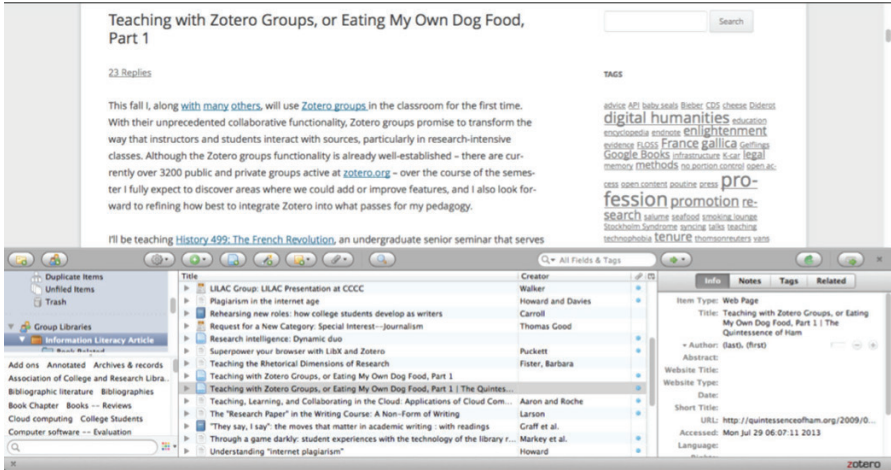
Teaching with Zotero Groups, or Eating My Own Dog Food, Part 1

23 Replies

This fall I, along with many others, will use Zotero groups in the classroom for the first time. With their unprecedented collaborative functionality, Zotero groups promise to transform the way that instructors and students interact with sources, particularly in research-intensive classes. Although the Zotero groups functionality is already well-established – there are currently over 3200 public and private groups active at zotero.org – over the course of the semester I fully expect to discover areas where we could add or improve features, and I also look forward to refining how best to integrate Zotero into what passes for my pedagogy.

I'll be teaching History 499: The French Revolution, an undergraduate senior seminar that serves

Search

TAGS

advice API baby seals Bieber CDS cheese Diderot digital humanities education encyclopedia endnote enlightenment evidence FLOSS France gallica Geffings Google Books infrastructure K-car legal memory methods no portion control open access open content poutine press pro-fession promotion research salume seafood smoking lounge Stockholm Syndrome syncing talks teaching technophobia tenure thomsonreuters vans

All Fields & Tags

Duplicate Items
Unfiled Items
Trash
Group Libraries
Information Literacy Article
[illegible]

Add ons Annotated Archives & records Association of College and Research Libra... Bibliographic literature Bibliographies Book Chapter Books -- Reviews Cloud computing College Students Computer software -- Evaluation

| Title | Creator |
|---|---|
| LILAC Group: LILAC Presentation at CCCC | Walker |
| Plagiarism in the internet age | Howard and Davies |
| Rehearsing new roles: how college students develop as writers | Carroll |
| Request for a New Category: Special Interest--Journalism | Thomas Good |
| Research intelligence: Dynamic duo | |
| Superpower your browser with LibX and Zotero | Puckett |
| Teaching the Rhetorical Dimensions of Research | Fister, Barbara |
| Teaching with Zotero Groups, or Eating My Own Dog Food, Part 1 | |
| Teaching with Zotero Groups, or Eating My Own Dog Food, Part 1 \| The Quintes... | |
| Teaching, Learning, and Collaborating in the Cloud: Applications of Cloud Com... | Aaron and Roche |
| The "Research Paper" in the Writing Course: A Non-Form of Writing | Larson |
| "They say, I say": the moves that matter in academic writing : with readings | Graff et al. |
| Through a game darkly: student experiences with the technology of the library r... | Markey et al. |
| Understanding "internet plagiarism" | Howard |

Info Notes Tags Related

Item Type: Web Page
Title: Teaching with Zotero Groups, or Eating My Own Dog Food, Part 1 | The Quintessence of Ham
Author: (last), (first)
Abstract:
Website Title:
Website Type:
Date:
Short Title:
URL: http://quintessenceofham.org/2009/0...
Accessed: Mon Jul 29 06:07:11 2013
Language:

zotero